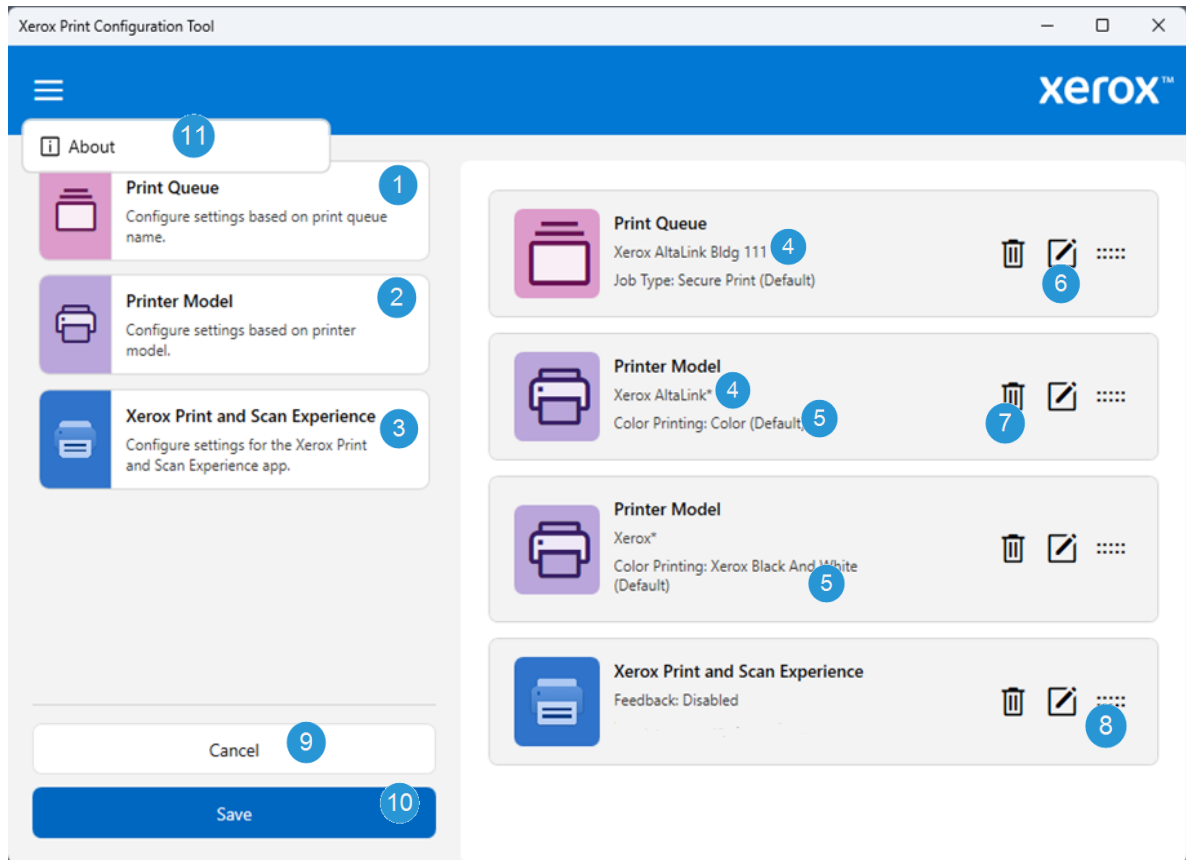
Xerox Print Configuration Tool

xerox™

About 11

Print Queue 1
Configure settings based on print queue name.

Printer Model 2
Configure settings based on printer model.

Xerox Print and Scan Experience 3
Configure settings for the Xerox Print and Scan Experience app.

Cancel 9

Save 10

Print Queue
Xerox AltaLink Bldg 111 4
Job Type: Secure Print (Default)
6

Printer Model
Xerox AltaLink* 4
Color Printing: Color (Default) 5
7

Printer Model
Xerox*
Color Printing: Xerox Black And White (Default) 5

Xerox Print and Scan Experience
Feedback: Disabled
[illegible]
8